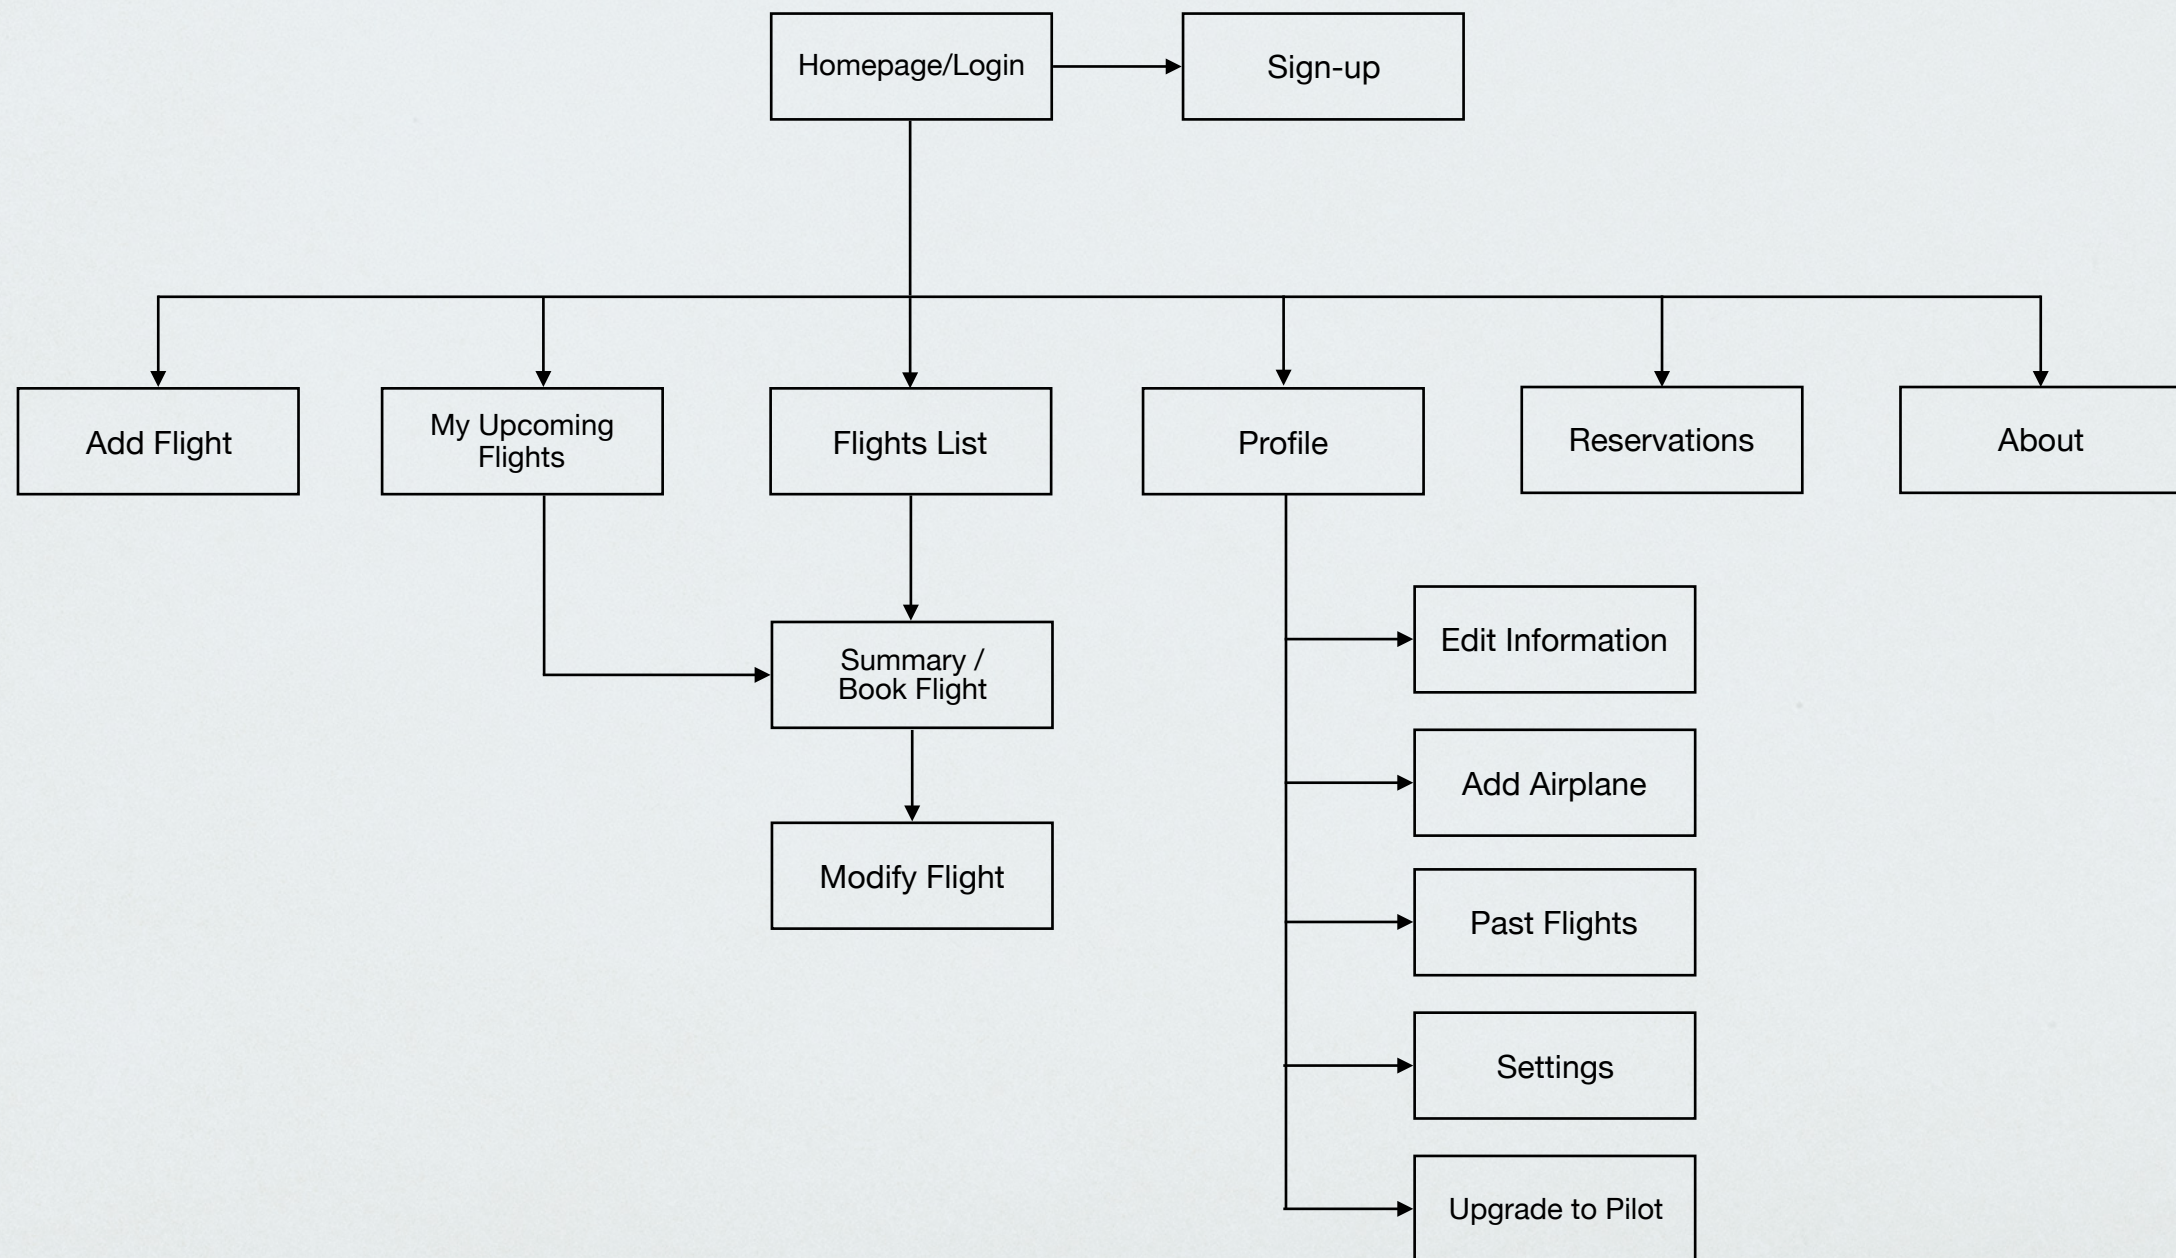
Homepage/Login

Sign-up

Add Flight

My Upcoming Flights

Flights List

Profile

Reservations

About

Summary / Book Flight

Modify Flight

Edit Information

Add Airplane

Past Flights

Settings

Upgrade to Pilot